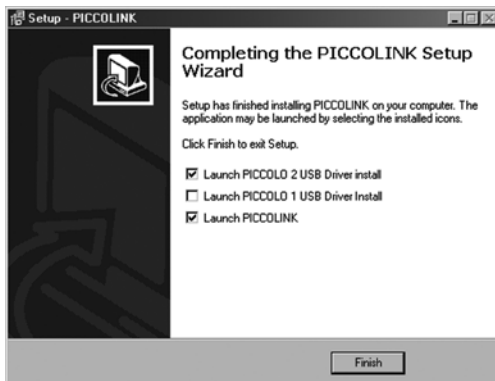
Setup - PICCOLINK

Completing the PICCOLINK Setup Wizard

Setup has finished installing PICCOLINK on your computer. The application may be launched by selecting the installed icons.

Click Finish to exit Setup.

☑ Launch PICCOLO 2 USB Driver install
☐ Launch PICCOLO 1 USB Driver Install
☑ Launch PICCOLINK

Finish